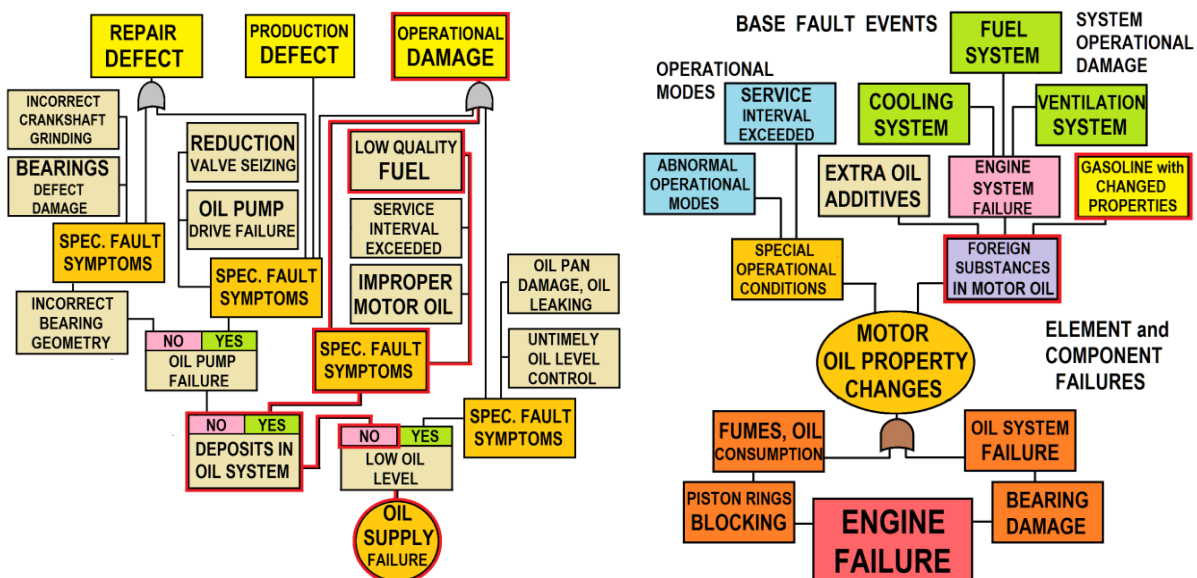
REPAIR DEFECT

PRODUCTION DEFECT

OPERATIONAL DAMAGE

INCORRECT CRANKSHAFT GRINDING

BEARINGS DEFECT DAMAGE

REDUCTION VALVE SEIZING

OIL PUMP DRIVE FAILURE

LOW QUALITY FUEL

SERVICE INTERVAL EXCEEDED

IMPROPER MOTOR OIL

SPEC. FAULT SYMPTOMS

SPEC. FAULT SYMPTOMS

INCORRECT BEARING GEOMETRY

NO YES OIL PUMP FAILURE

SPEC. FAULT SYMPTOMS

OIL PAN DAMAGE, OIL LEAKING

UNTIMELY OIL LEVEL CONTROL

NO YES DEPOSITS IN OIL SYSTEM

NO YES LOW OIL LEVEL

SPEC. FAULT SYMPTOMS

OIL SUPPLY FAILURE

BASE FAULT EVENTS

FUEL SYSTEM

SYSTEM OPERATIONAL DAMAGE

OPERATIONAL MODES

SERVICE INTERVAL EXCEEDED

COOLING SYSTEM

VENTILATION SYSTEM

ABNORMAL OPERATIONAL MODES

EXTRA OIL ADDITIVES

ENGINE SYSTEM FAILURE

GASOLINE with CHANGED PROPERTIES

SPECIAL OPERATIONAL CONDITIONS

FOREIGN SUBSTANCES IN MOTOR OIL

MOTOR OIL PROPERTY CHANGES

ELEMENT and COMPONENT FAILURES

FUMES, OIL CONSUMPTION

OIL SYSTEM FAILURE

PISTON RINGS BLOCKING

ENGINE FAILURE

BEARING DAMAGE